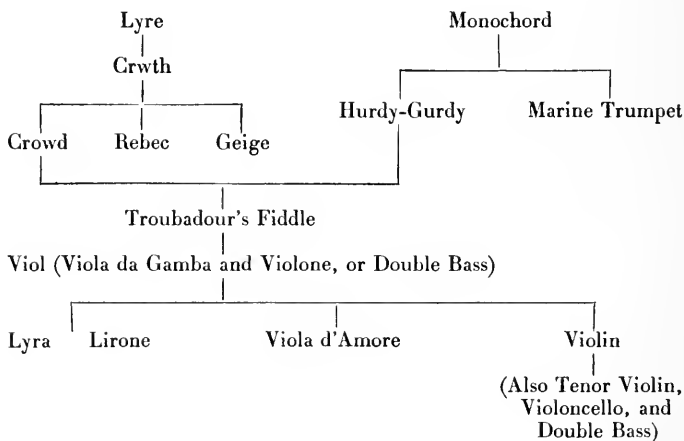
Lyre

Crwth

Monochord

Crowd

Rebec

Geige

Hurdy-Gurdy

Marine Trumpet

Troubadour's Fiddle

Viol (Viola da Gamba and Violone, or Double Bass)

Lyra

Lirone

Viola d'Amore

Violin

(Also Tenor Violin, Violoncello, and Double Bass)